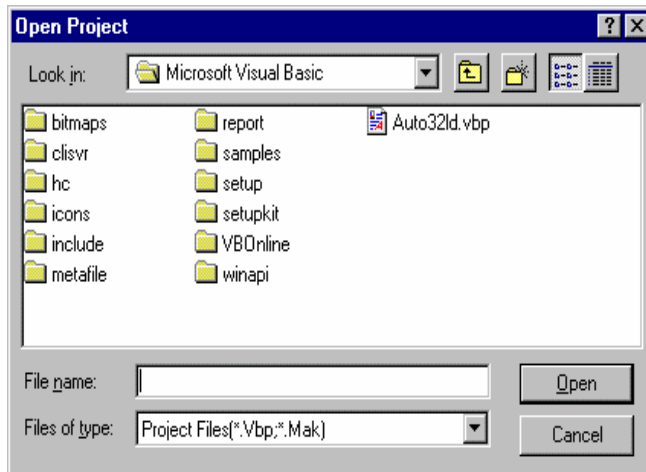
Open Project

? X

Look in: Microsoft Visual Basic

bitmaps
clisvr
hc
icons
include
metafile

report
samples
setup
setupkit
VBOnline
winapi

Auto32ld.vbp

File name:

Open

Files of type: Project Files(*.Vbp;*.Mak)

Cancel